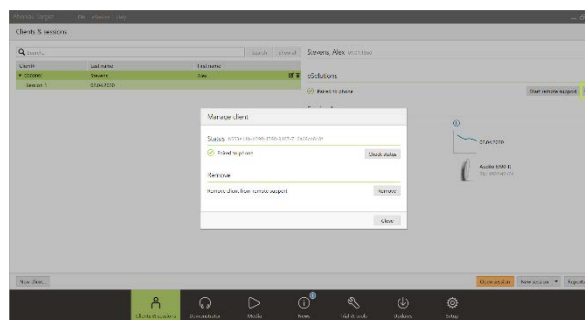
Clients & sessions

Search...

Search

Show all

Stevens, Alex

Client#

Last name

First name

Stevens

Alex

Session 1

eSolutions

Paired to phone

Start remote support

Manage client

Status

Paired to phone

Check status

Remove

Remove client from remote support

Remove

Close

New client...

Open session

New session

Clients & sessions

Media

Setup